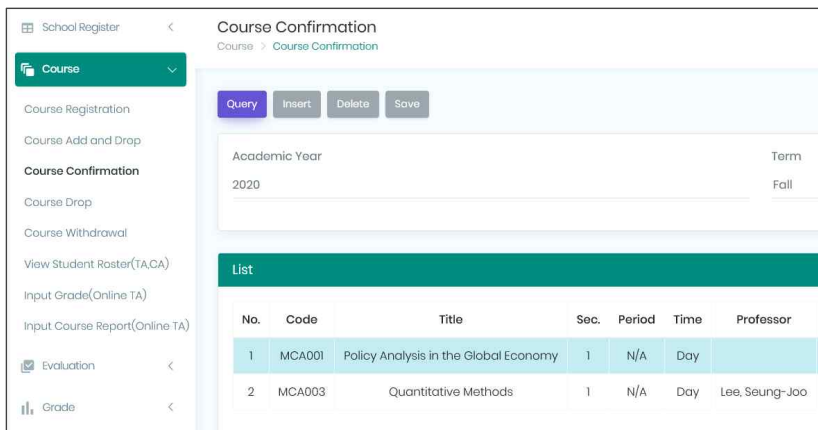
School Register
Course
Course Registration
Course Add and Drop
Course Confirmation
Course Drop
Course Withdrawal
View Student Roster(TA,CA)
Input Grade(Online TA)
Input Course Report(Online TA)
Evaluation
Grade

Course Confirmation
Course > Course Confirmation

Query Insert Delete Save

Academic Year
2020

Term
Fall

List

| No. | Code | Title | Sec. | Period | Time | Professor |
|---|---|---|---|---|---|---|
| 1 | MCA001 | Policy Analysis in the Global Economy | 1 | N/A | Day | |
| 2 | MCA003 | Quantitative Methods | 1 | N/A | Day | Lee, Seung-Joo |